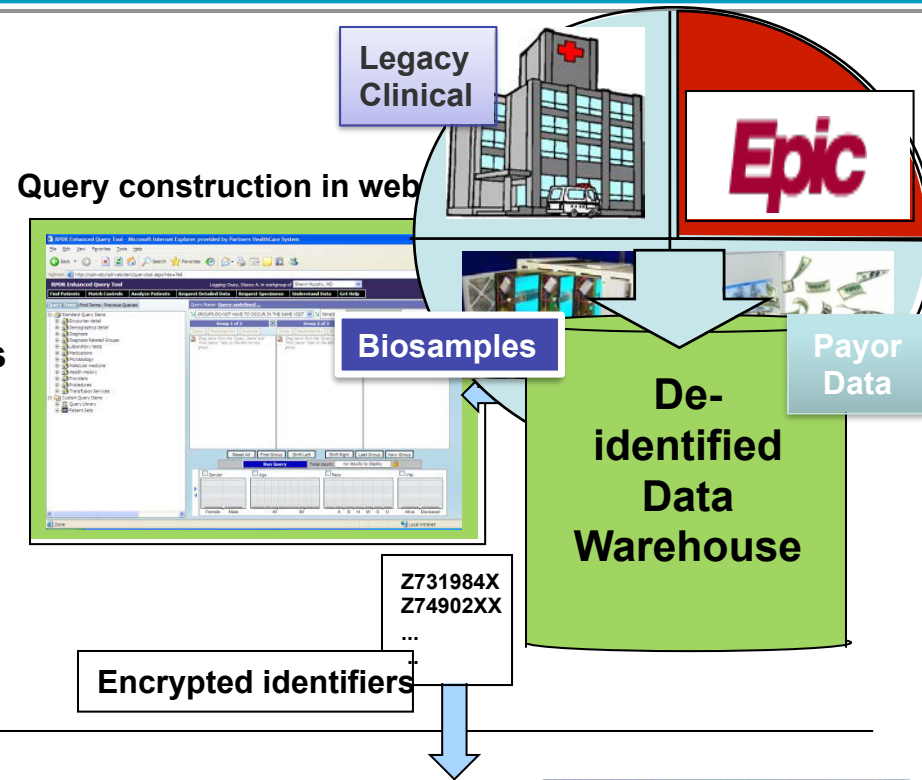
Legacy Clinical

Epic

Query construction in web

RPDR Enhanced Query Tool - Microsoft Internet Explorer provided by Partners HealthCare System

Find Patients | Match Controls | Analyze Patients | Request Detailed Data | Request Specimens | Understand Data | Get Help

Standard Query Items
Encounter detail
Demographics detail
Diagnosis
Diagnosis Related Groups
Laboratory Tests
Medications
Microbiology
Molecular Medicine
Health History
Providers
Procedures
Transfusion Services
Custom Query Items
Query Library
Patient Sets

Group 1 of 4
Group 2 of 4

Biosamples

Payor Data

Reset All | First Group | Shift Left | Shift Right | Last Group | Next Group

Run Query

Gender | Age | Race | Vital

Female | Male

Done | Local intranet

De-identified Data Warehouse

Z731984X
Z74902XX
...
..

Encrypted identifiers